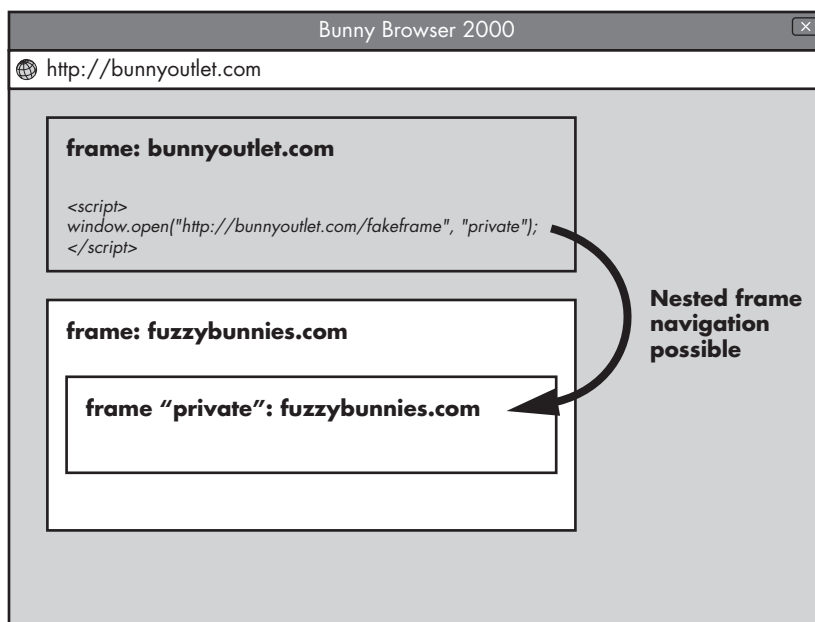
Bunny Browser 2000

http://bunnyoutlet.com

frame: bunnyoutlet.com

<script>
window.open("http://bunnyoutlet.com/fakeframe", "private");
</script>

frame: fuzzybunnies.com

frame "private": fuzzybunnies.com

Nested frame navigation possible